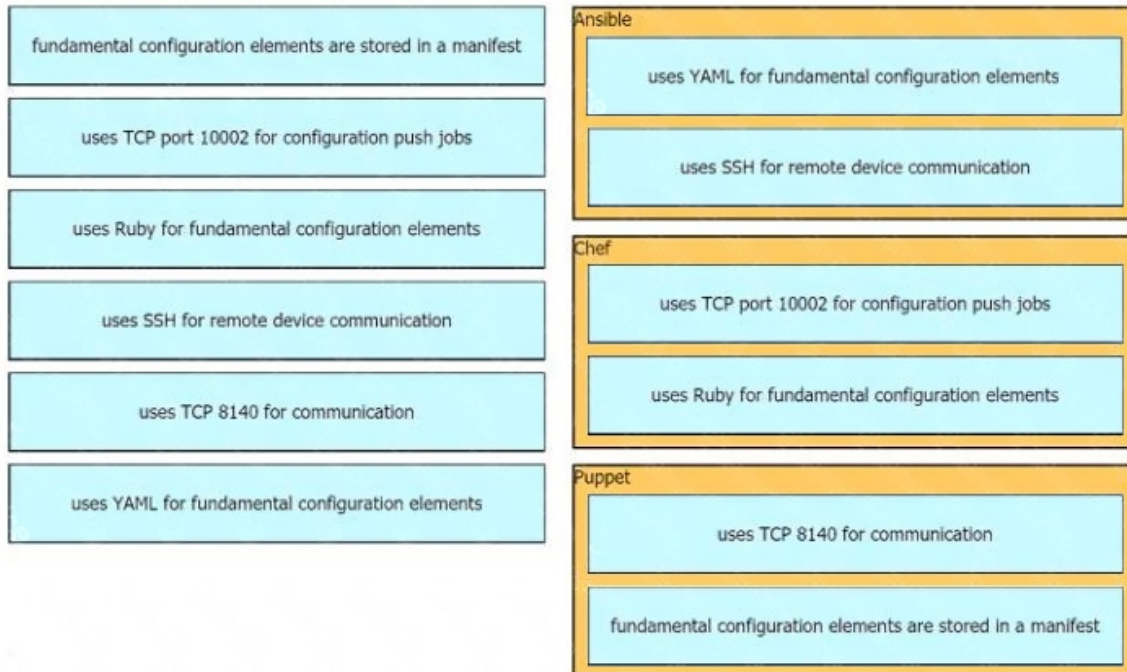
fundamental configuration elements are stored in a manifest

uses TCP port 10002 for configuration push jobs

uses Ruby for fundamental configuration elements

uses SSH for remote device communication

uses TCP 8140 for communication

uses YAML for fundamental configuration elements

Ansible

uses YAML for fundamental configuration elements

uses SSH for remote device communication

Chef

uses TCP port 10002 for configuration push jobs

uses Ruby for fundamental configuration elements

Puppet

uses TCP 8140 for communication

fundamental configuration elements are stored in a manifest